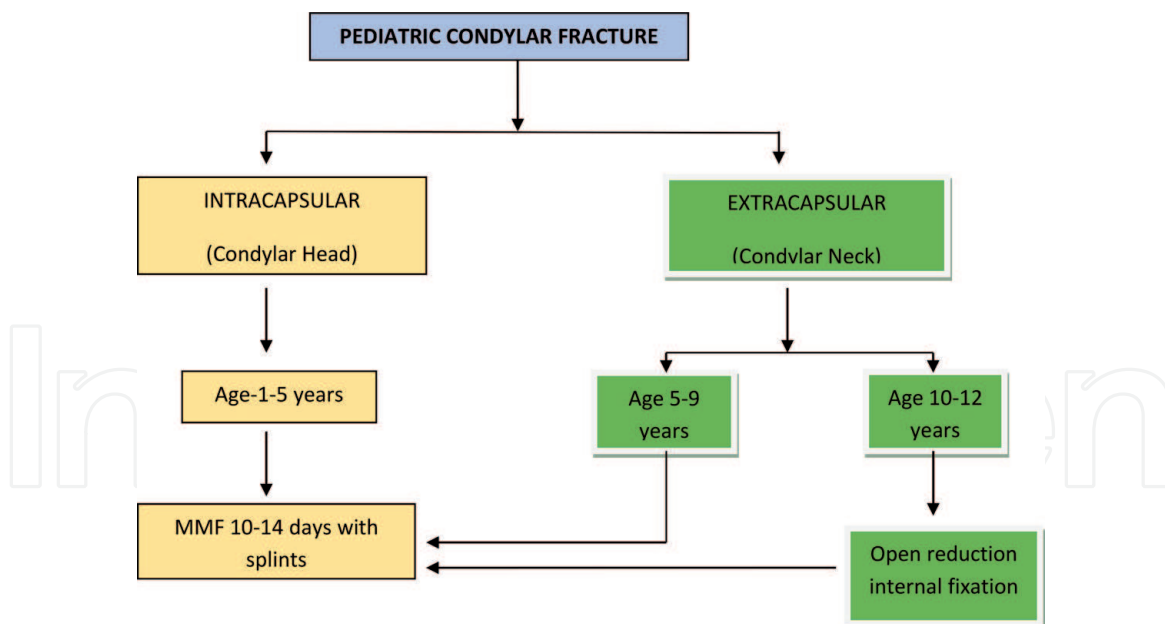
PEDIATRIC CONDYLAR FRACTURE

INTRACAPSULAR

(Condylar Head)

EXTRACAPSULAR

(Condylar Neck)

Age-1-5 years

Age 5-9 years

Age 10-12 years

MMF 10-14 days with splints

Open reduction internal fixation